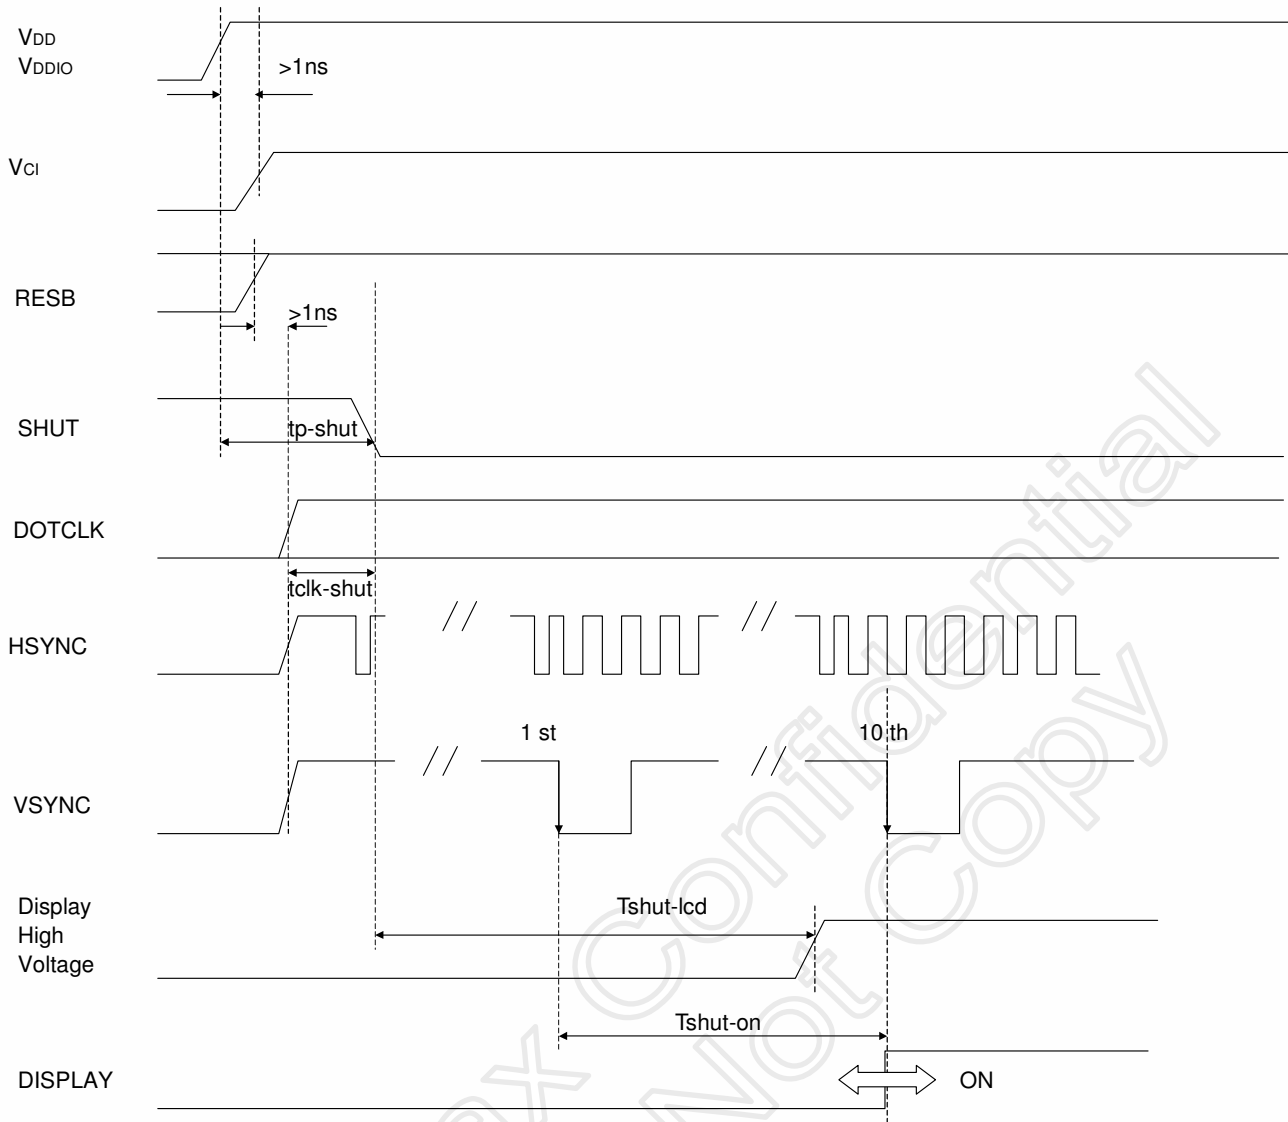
$V_{DD}$
$V_{DDIO}$

>1ns

$V_{CI}$

RESB

>1ns

SHUT

tp-shut

DOTCLK

tclk-shut

HSYNC

//

//

1 st

10 th

VSYNC

//

//

Display
High
Voltage

Tshut-lcd

Tshut-on

DISPLAY

ON

Confidential
Do Not Copy